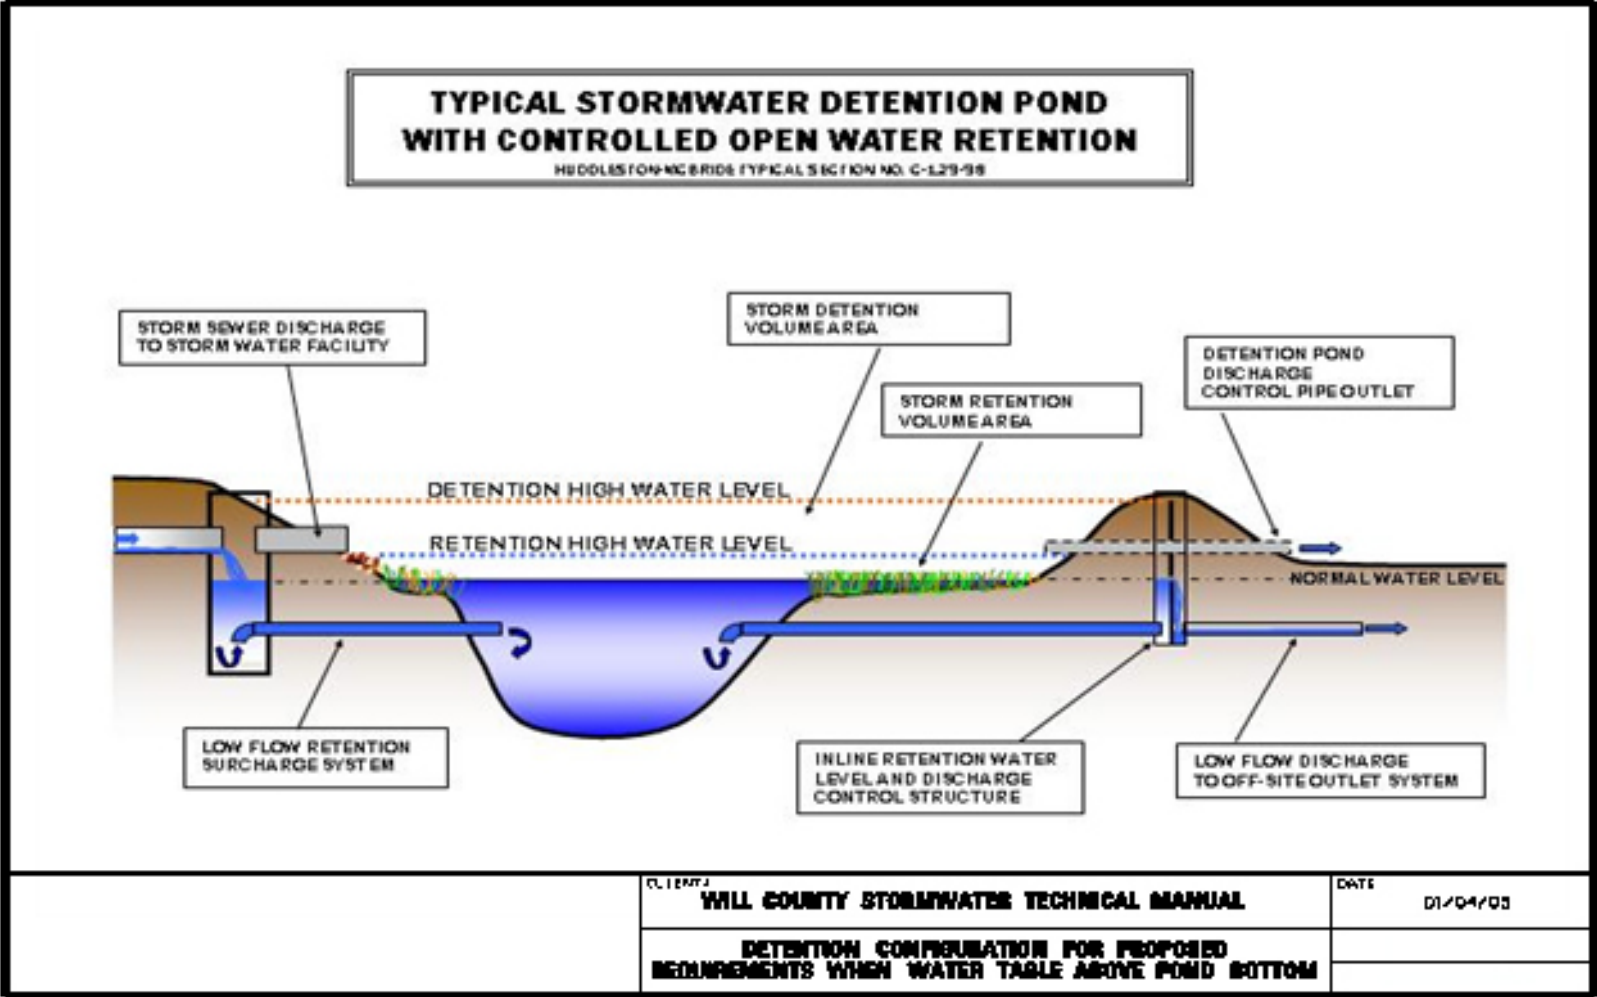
TYPICAL STORMWATER DETENTION POND WITH CONTROLLED OPEN WATER RETENTION
HUDDLESTON-MCBRIDE TYPICAL SECTION NO. C-129-98

STORM SEWER DISCHARGE TO STORM WATER FACILITY

STORM DETENTION VOLUME AREA

STORM RETENTION VOLUME AREA

DETENTION POND DISCHARGE CONTROL PIPE OUTLET

DETENTION HIGH WATER LEVEL

RETENTION HIGH WATER LEVEL

NORMAL WATER LEVEL

LOW FLOW RETENTION SURCHARGE SYSTEM

INLINE RETENTION WATER LEVEL AND DISCHARGE CONTROL STRUCTURE

LOW FLOW DISCHARGE TO OFF-SITE OUTLET SYSTEM

CLIENT:
WILL COUNTY STORMWATER TECHNICAL MANUAL

DATE
01/04/05

DETENTION CONFIGURATION FOR PROPOSED REQUIREMENTS WHEN WATER TABLE ABOVE POND BOTTOM